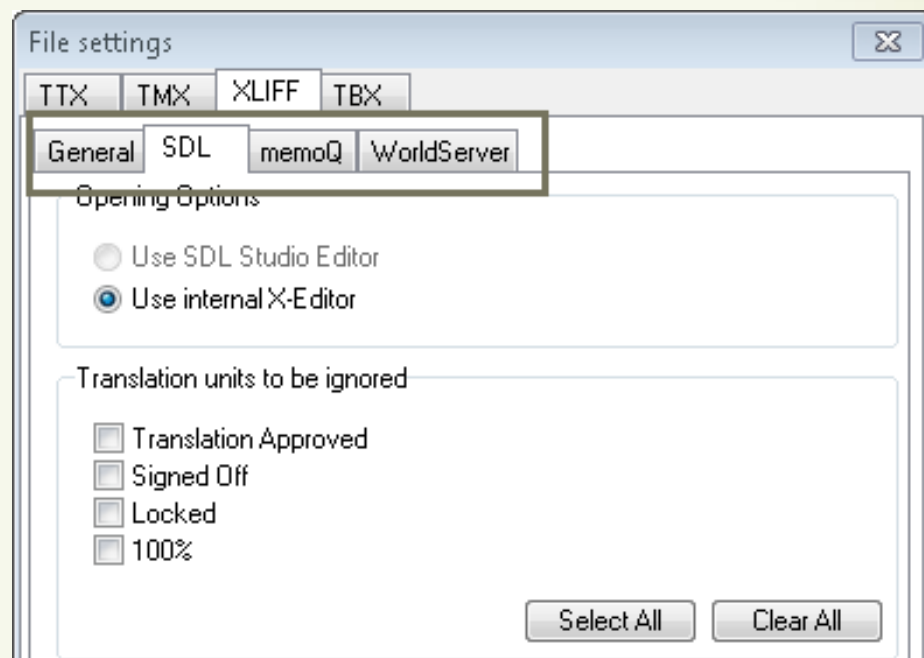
File settings

TTX TMX XLIFF TBX

General SDL memoQ WorldServer

Opening Options

Use SDL Studio Editor
Use internal X-Editor

Translation units to be ignored

Translation Approved
Signed Off
Locked
100%

Select All Clear All